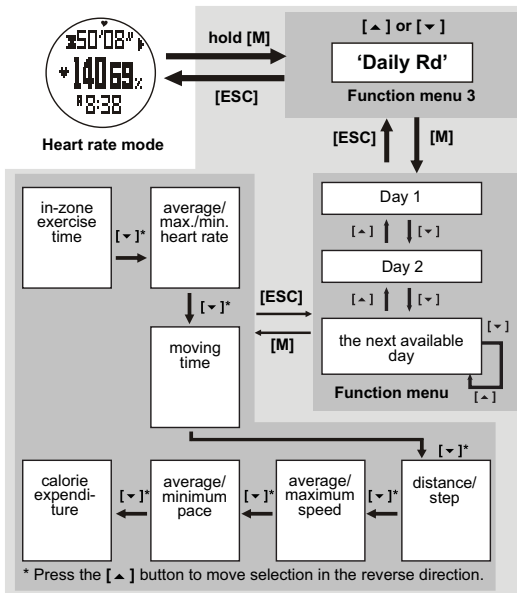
50'08"
140 69%
8:38

Heart rate mode

hold [M]

[ESC]

[▲] or [▼]

'Daily Rd'

Function menu 3

[ESC]

[M]

Day 1

[▲] [▼]

Day 2

[▲] [▼]

the next available day

[▼]

[▲]

Function menu

in-zone exercise time

[▼]*

average/ max./min. heart rate

[▼]*

moving time

[ESC]

[M]

[▼]*

distance/ step

[▼]*

average/ maximum speed

[▼]*

average/ minimum pace

[▼]*

calorie expenditure

* Press the [▲] button to move selection in the reverse direction.